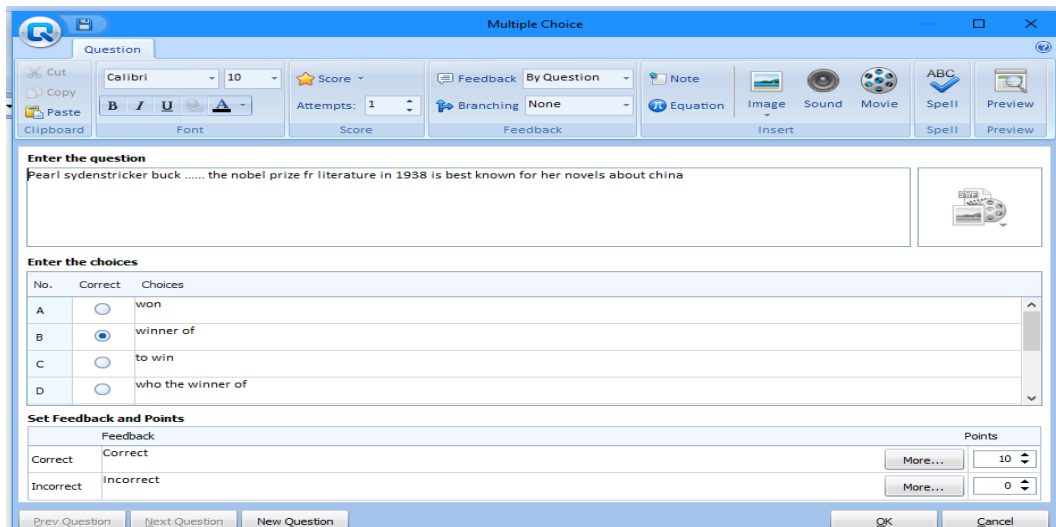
Multiple Choice

Question

Cut
Copy
Paste
Clipboard

Calibri
10
B I U A
Font

Score
Attempts: 1
Score

Feedback By Question
Branching None
Feedback

Note
Equation
Image
Sound
Movie
Insert

ABC
Spell
Spell

Preview
Preview

Enter the question

Pearl sydenstricker buck ...... the nobel prize fr literature in 1938 is best known for her novels about china

Enter the choices

| No. | Correct | Choices |
|---|---|---|
| A | ○ | won |
| B | ◉ | winner of |
| C | ○ | to win |
| D | ○ | who the winner of |

Set Feedback and Points

| | Feedback | | Points |
|---|---|---|---|
| Correct | Correct | More... | 10 |
| Incorrect | Incorrect | More... | 0 |

Prev Question
Next Question
New Question
OK
Cancel